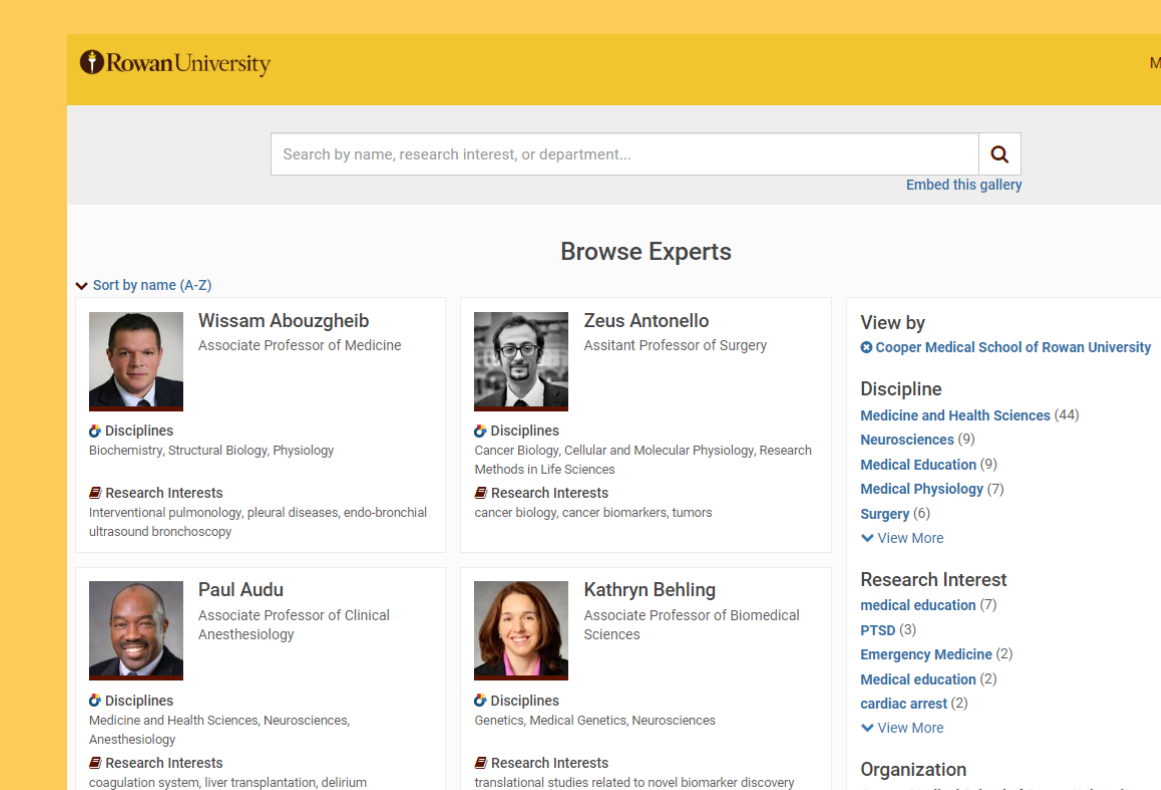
RowanUniversity

M

Search by name, research interest, or department...

Embed this gallery

Browse Experts

Sort by name (A-Z)

Wissam Abouzgheib
Associate Professor of Medicine

Disciplines
Biochemistry, Structural Biology, Physiology

Research Interests
Interventional pulmonology, pleural diseases, endo-bronchial ultrasound bronchoscopy

Zeus Antonello
Assitant Professor of Surgery

Disciplines
Cancer Biology, Cellular and Molecular Physiology, Research Methods in Life Sciences

Research Interests
cancer biology, cancer biomarkers, tumors

Paul Audu
Associate Professor of Clinical Anesthesiology

Disciplines
Medicine and Health Sciences, Neurosciences, Anesthesiology

Research Interests
coagulation system, liver transplantation, delirium

Kathryn Behling
Associate Professor of Biomedical Sciences

Disciplines
Genetics, Medical Genetics, Neurosciences

Research Interests
translational studies related to novel biomarker discovery

View by
Cooper Medical School of Rowan University

Discipline
Medicine and Health Sciences (44)
Neurosciences (9)
Medical Education (9)
Medical Physiology (7)
Surgery (6)
View More

Research Interest
medical education (7)
PTSD (3)
Emergency Medicine (2)
Medical education (2)
cardiac arrest (2)
View More

Organization